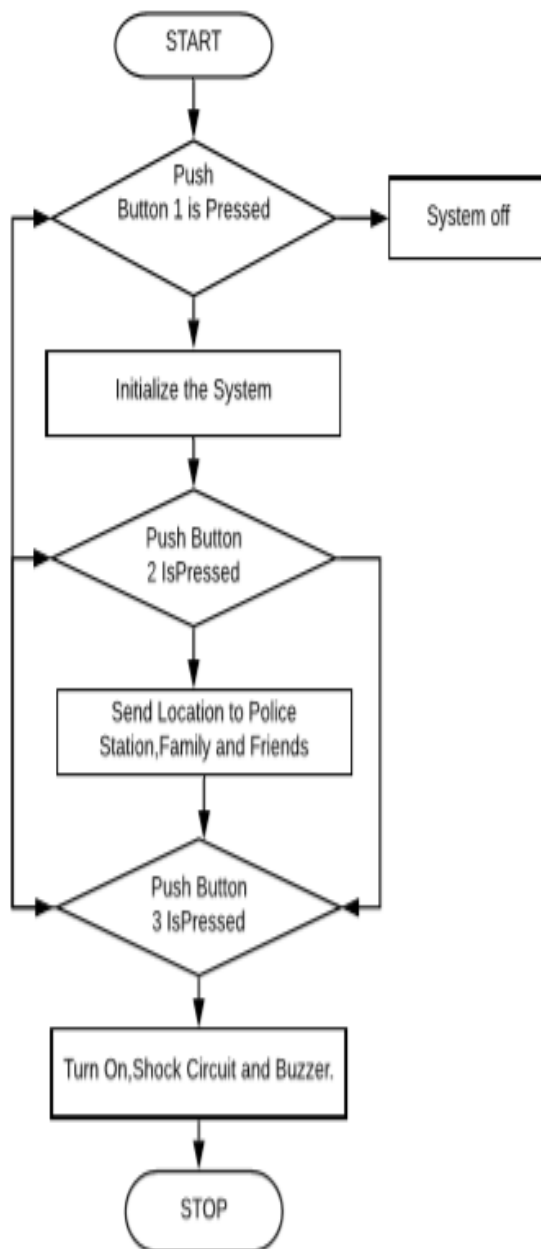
START

Push Button 1 is Pressed

System off

Initialize the System

Push Button 2 IsPressed

Send Location to Police Station,Family and Friends

Push Button 3 IsPressed

Turn On,Shock Circuit and Buzzer.

STOP